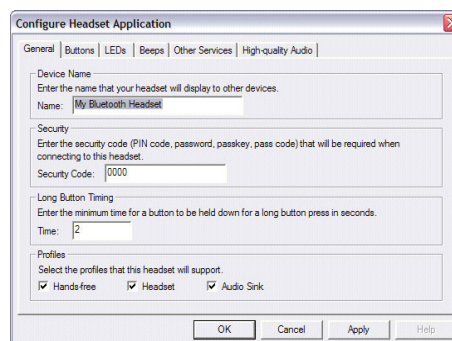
Configure Headset Application

General | Buttons | LEDs | Beeps | Other Services | High-quality Audio

Device Name
Enter the name that your headset will display to other devices.
Name: My Bluetooth Headset

Security
Enter the security code (PIN code, password, passkey, pass code) that will be required when connecting to this headset.
Security Code: 0000

Long Button Timing
Enter the minimum time for a button to be held down for a long button press in seconds.
Time: 2

Profiles
Select the profiles that this headset will support.
Hands-free
Headset
Audio Sink

OK
Cancel
Apply
Help